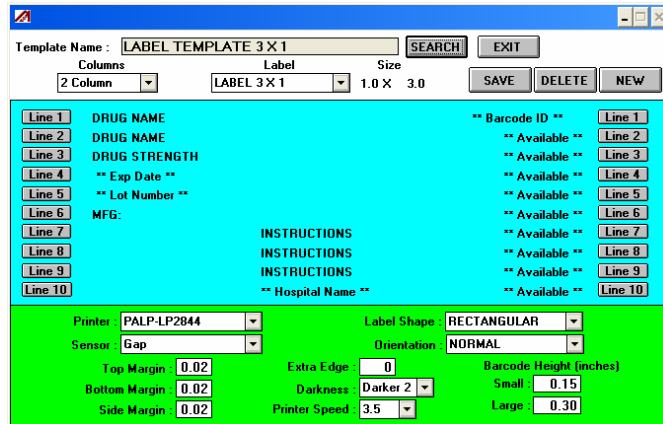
Template Name : LABEL TEMPLATE 3 X 1 SEARCH EXIT

Columns
2 Column

Label
LABEL 3 X 1

Size
1.0 X 3.0

SAVE DELETE NEW

Line 1 DRUG NAME ** Barcode ID ** Line 1
Line 2 DRUG NAME ** Available ** Line 2
Line 3 DRUG STRENGTH ** Available ** Line 3
Line 4 ** Exp Date ** ** Available ** Line 4
Line 5 ** Lot Number ** ** Available ** Line 5
Line 6 MFG: ** Available ** Line 6
Line 7 INSTRUCTIONS ** Available ** Line 7
Line 8 INSTRUCTIONS ** Available ** Line 8
Line 9 INSTRUCTIONS ** Available ** Line 9
Line 10 ** Hospital Name ** ** Available ** Line 10

Printer : PALP-LP2844
Sensor : Gap
Label Shape : RECTANGULAR
Orientation : NORMAL
Top Margin : 0.02
Bottom Margin : 0.02
Side Margin : 0.02
Extra Edge : 0
Darkness : Darker 2
Printer Speed : 3.5
Barcode Height (inches)
Small : 0.15
Large : 0.30